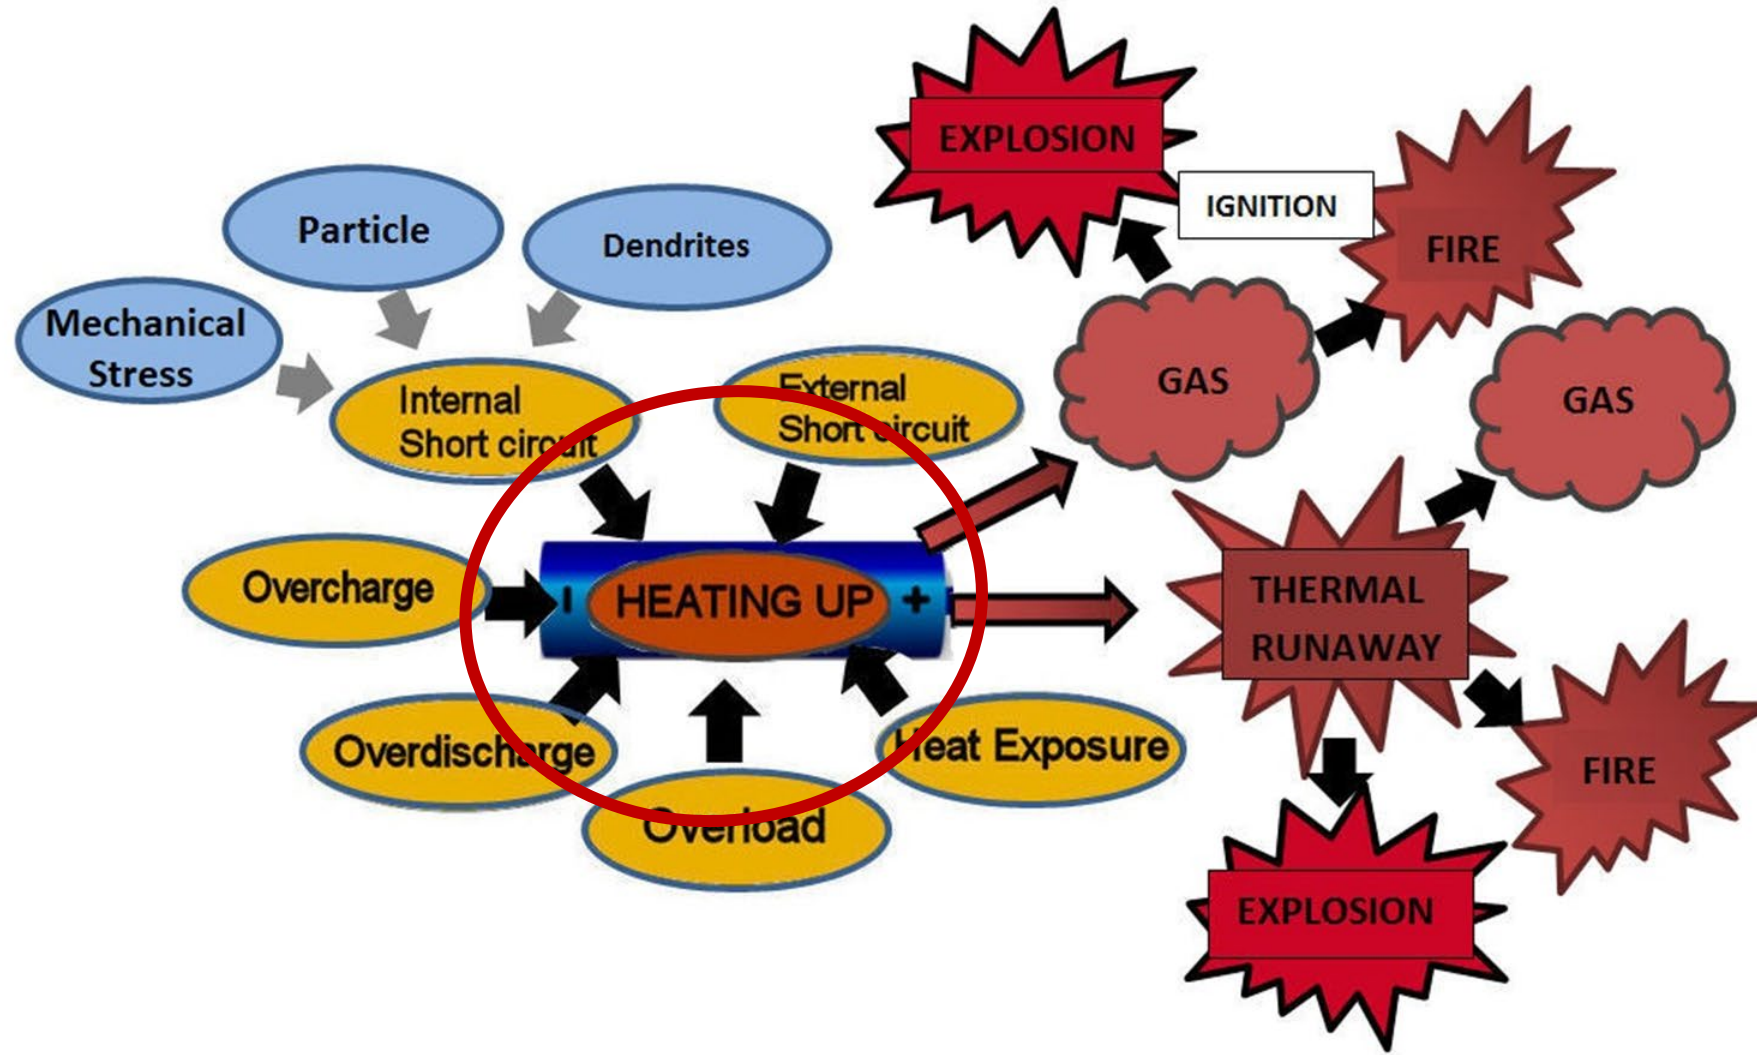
EXPLOSION

IGNITION

FIRE

Particle

Dendrites

Mechanical Stress

GAS

GAS

Internal Short circuit

External Short circuit

Overcharge

HEATING UP

THERMAL RUNAWAY

Overdischarge

Heat Exposure

Overload

FIRE

EXPLOSION